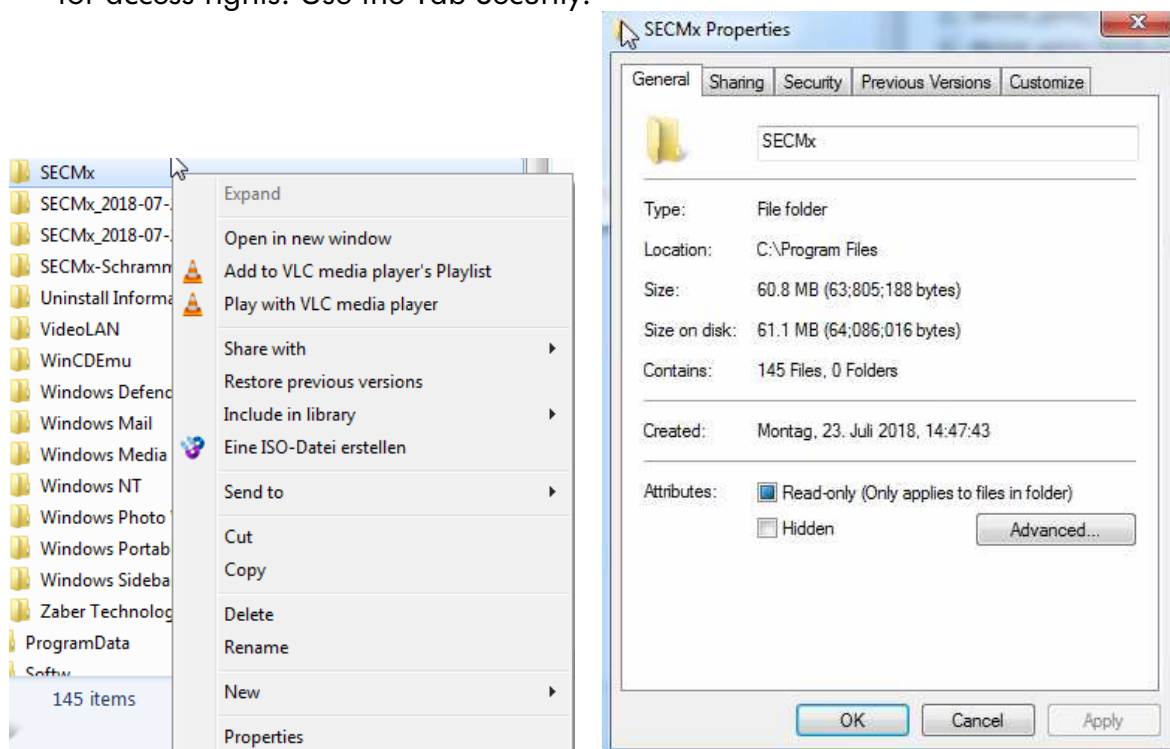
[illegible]

SECMx
SECMx_2018-07-
SECMx_2018-07-
SECMx-Schramm
Uninstall Informa
VideoLAN
WinCDEmu
Windows Defenc
Windows Mail
Windows Media
Windows NT
Windows Photo
Windows Portab
Windows Sideba
Zaber Technolog
ProgramData
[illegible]
145 items

Expand
Open in new window
Add to VLC media player's Playlist
Play with VLC media player
Share with
Restore previous versions
Include in library
Eine ISO-Datei erstellen
Send to
Cut
Copy
Delete
Rename
New
Properties

SECMx Properties

General | Sharing | Security | Previous Versions | Customize

SECMx

| | |
|---|---|
| Type: | File folder |
| Location: | C:\Program Files |
| Size: | 60.8 MB (63;805;188 bytes) |
| Size on disk: | 61.1 MB (64;086;016 bytes) |
| Contains: | 145 Files, 0 Folders |
| Created: | Montag, 23. Juli 2018, 14:47:43 |
| Attributes: | Read-only (Only applies to files in folder) |
| | Hidden |

Advanced...

OK Cancel Apply